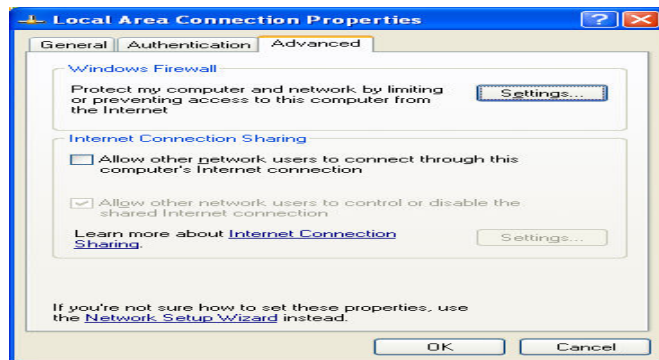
Local Area Connection Properties

?

General Authentication Advanced

Windows Firewall

Protect my computer and network by limiting or preventing access to this computer from the Internet

Settings...

Internet Connection Sharing

Allow other network users to connect through this computer's Internet connection

Allow other network users to control or disable the shared Internet connection

Learn more about Internet Connection Sharing.

Settings...

If you're not sure how to set these properties, use the Network Setup Wizard instead.

OK

Cancel